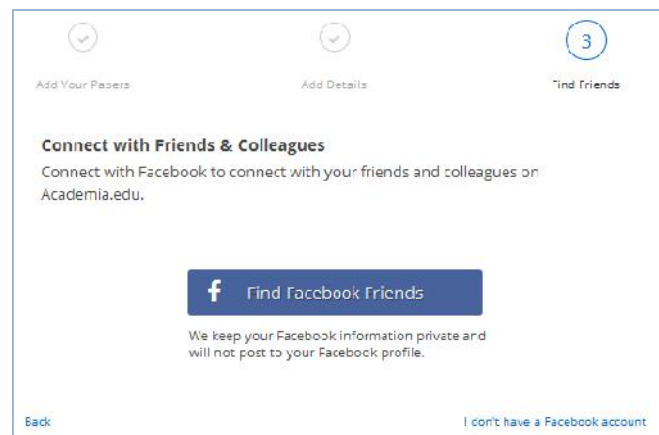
3

Add Your Papers

Add Details

Find Friends

**Connect with Friends & Colleagues**

Connect with Facebook to connect with your friends and colleagues on Academia.edu.

f Find Facebook Friends

We keep your Facebook information private and will not post to your Facebook profile.

Back

I con't have a Facebook account